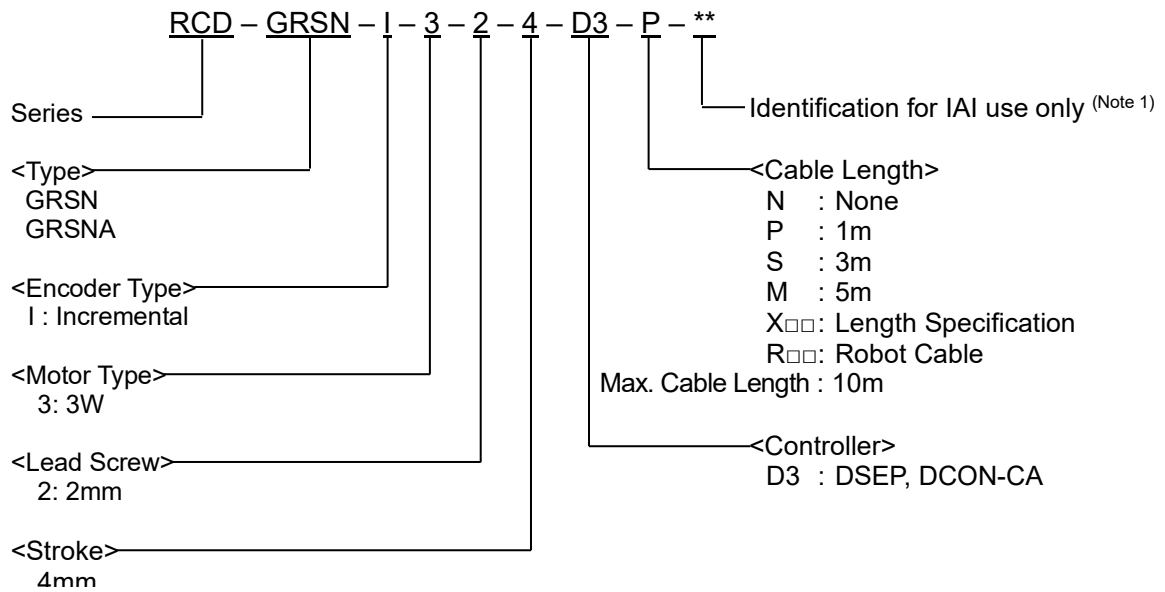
RCD – GRSN – I – 3 – 2 – 4 – D3 – P – **

Identification for IAI use only $^{\text{(Note 1)}}$

Series

<Type>
GRSN
GRSNA

<Encoder Type>
I : Incremental

<Motor Type>
3: 3W

<Lead Screw>
2: 2mm

<Stroke>
4mm

<Cable Length>
N : None
P : 1m
S : 3m
M : 5m
X□□: Length Specification
R□□: Robot Cable
Max. Cable Length : 10m

<Controller>
D3 : DSEP, DCON-CA